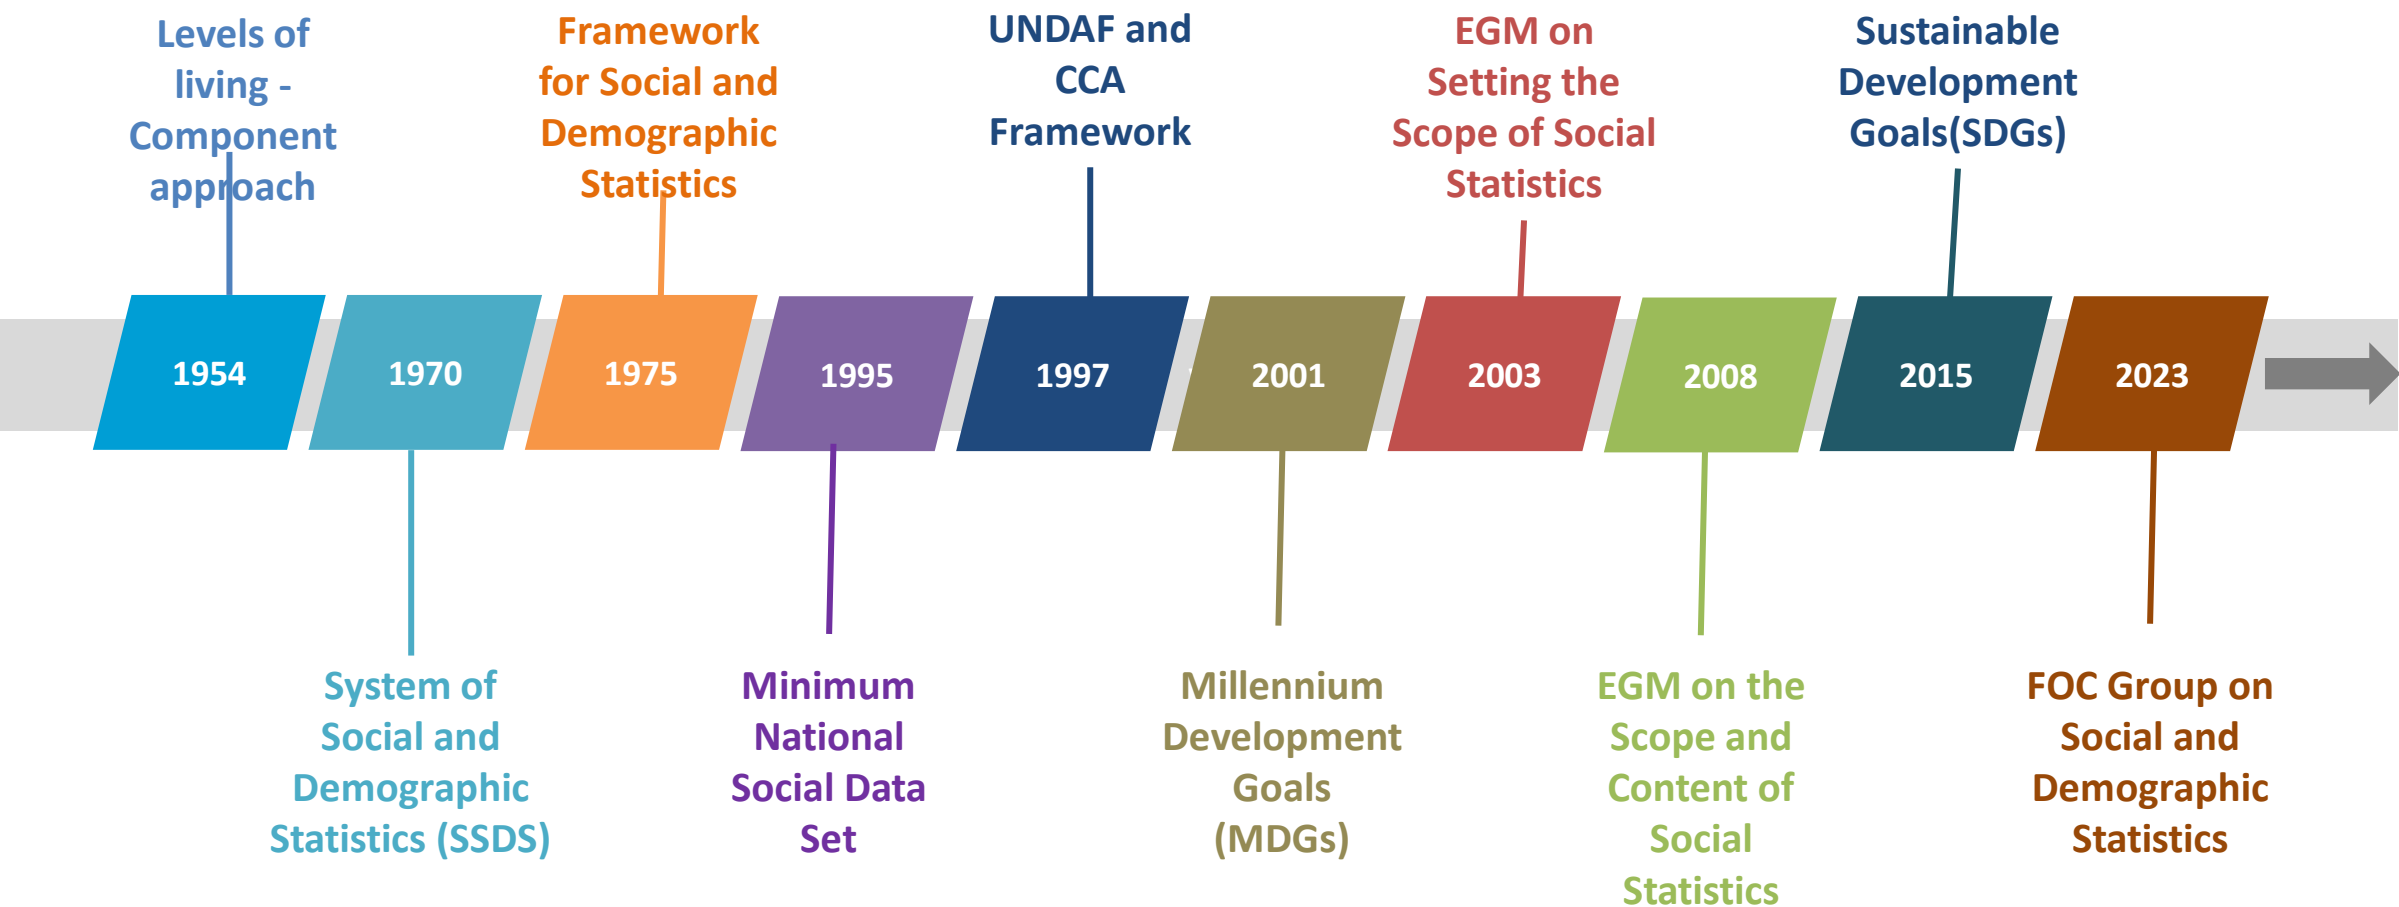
Levels of living - Component approach

Framework for Social and Demographic Statistics

UNDAF and CCA Framework

EGM on Setting the Scope of Social Statistics

Sustainable Development Goals(SDGs)

1954

1970

1975

1995

1997

2001

2003

2008

2015

2023

System of Social and Demographic Statistics (SSDS)

Minimum National Social Data Set

Millennium Development Goals (MDGs)

EGM on the Scope and Content of Social Statistics

FOC Group on Social and Demographic Statistics